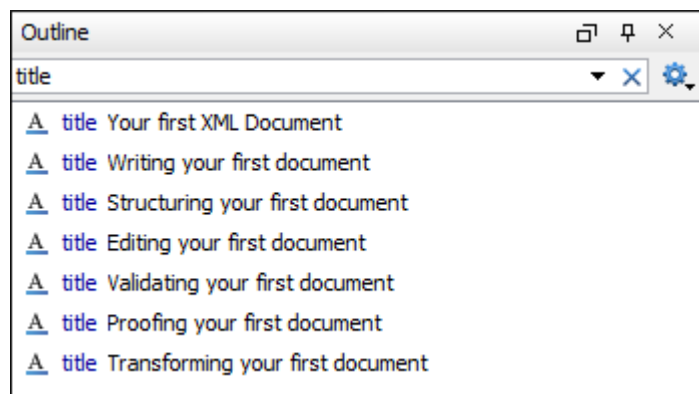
Outline

title

A title Your first XML Document
A title Writing your first document
A title Structuring your first document
A title Editing your first document
A title Validating your first document
A title Proofing your first document
A title Transforming your first document